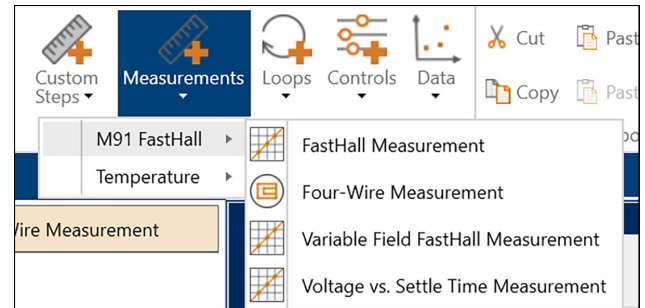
Custom Steps

Measurements

Loops

Controls

Data

Cut

Past

Copy

Past

M91 FastHall

Temperature

FastHall Measurement

Four-Wire Measurement

Variable Field FastHall Measurement

Voltage vs. Settle Time Measurement

'ire Measurement